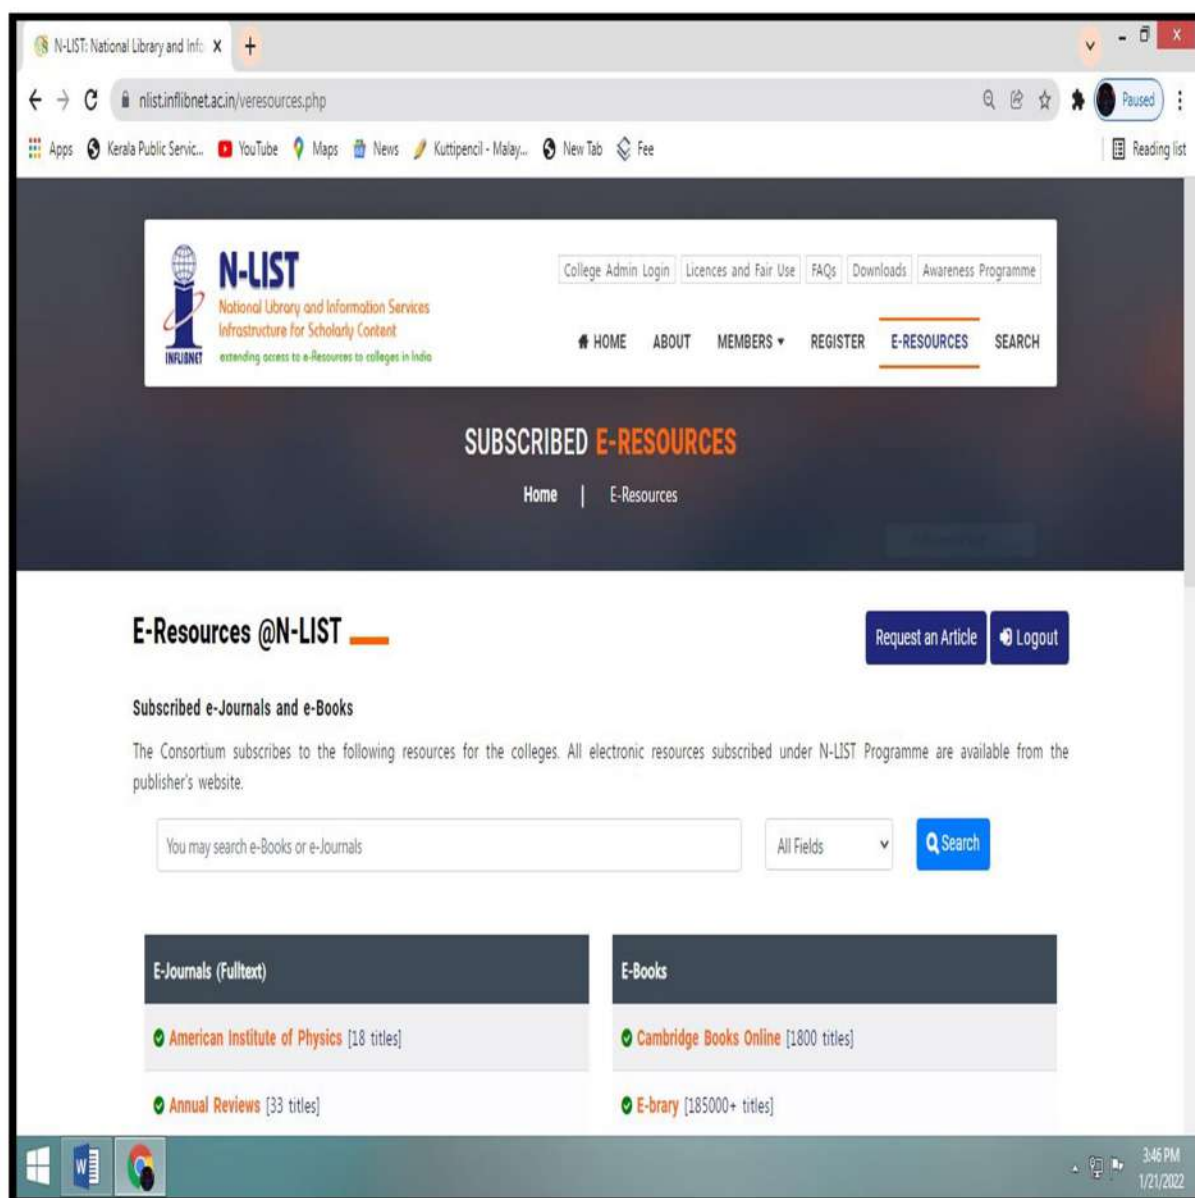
N-LIST: National Library and Info X +

nlist.inflibnet.ac.in/veresources.php

Paused

Apps Kerala Public Servic... YouTube Maps News Kuttipencil - Malay... New Tab Fee

Reading list

N-LIST
National Library and Information Services Infrastructure for Scholarly Content
extending access to e-Resources to colleges in India
INFLIBNET

College Admin Login | Licences and Fair Use | FAQs | Downloads | Awareness Programme

HOME ABOUT MEMBERS ▾ REGISTER E-RESOURCES SEARCH

SUBSCRIBED E-RESOURCES

Home | E-Resources

E-Resources @N-LIST

Request an Article

Logout

Subscribed e-Journals and e-Books

The Consortium subscribes to the following resources for the colleges. All electronic resources subscribed under N-LIST Programme are available from the publisher's website.

You may search e-Books or e-Journals

All Fields

Search

| E-Journals (Fulltext) | E-Books |
|---|---|
| American Institute of Physics [18 titles] | Cambridge Books Online [1800 titles] |
| Annual Reviews [33 titles] | E-brary [185000+ titles] |

3:46 PM
1/21/2022